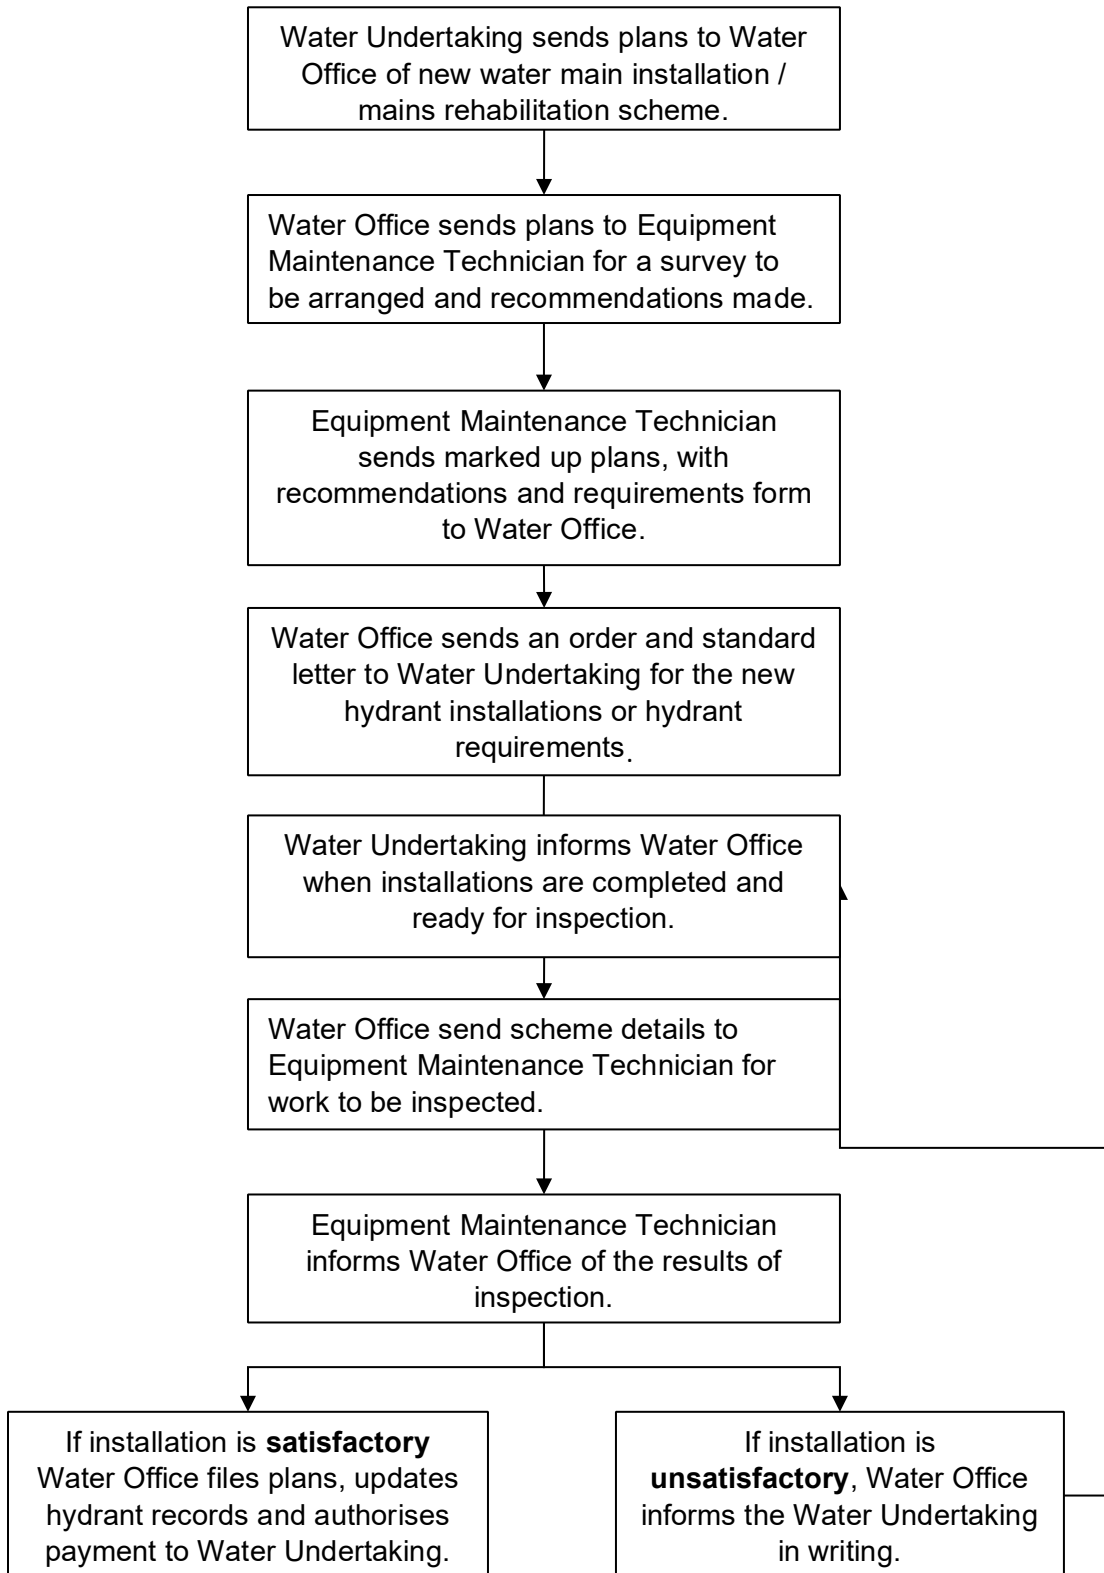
Water Undertaking sends plans to Water Office of new water main installation / mains rehabilitation scheme.

Water Office sends plans to Equipment Maintenance Technician for a survey to be arranged and recommendations made.

Equipment Maintenance Technician sends marked up plans, with recommendations and requirements form to Water Office.

Water Office sends an order and standard letter to Water Undertaking for the new hydrant installations or hydrant requirements.

Water Undertaking informs Water Office when installations are completed and ready for inspection.

Water Office send scheme details to Equipment Maintenance Technician for work to be inspected.

Equipment Maintenance Technician informs Water Office of the results of inspection.

If installation is **satisfactory** Water Office files plans, updates hydrant records and authorises payment to Water Undertaking.

If installation is **unsatisfactory**, Water Office informs the Water Undertaking in writing.